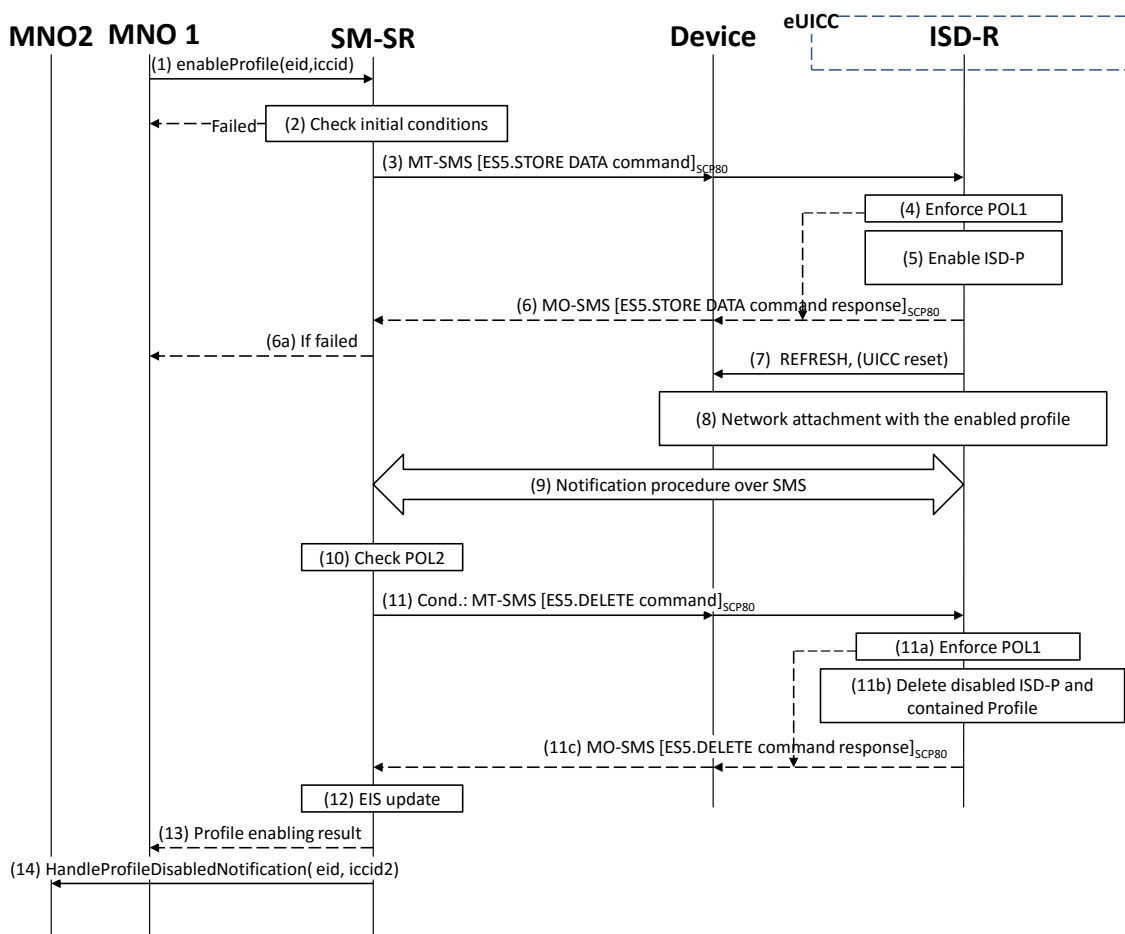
MNO2 MNO 1 SM-SR Device eUICC ISD-R

(1) enableProfile(eid,iccid)

Failed (2) Check initial conditions

(3) MT-SMS [ES5.STORE DATA command]$_{SCP80}$

(4) Enforce POL1

(5) Enable ISD-P

(6) MO-SMS [ES5.STORE DATA command response]$_{SCP80}$

(6a) If failed

(7) REFRESH, (UICC reset)

(8) Network attachment with the enabled profile

(9) Notification procedure over SMS

(10) Check POL2

(11) Cond.: MT-SMS [ES5.DELETE command]$_{SCP80}$

(11a) Enforce POL1

(11b) Delete disabled ISD-P and contained Profile

(11c) MO-SMS [ES5.DELETE command response]$_{SCP80}$

(12) EIS update

(13) Profile enabling result

(14) HandleProfileDisabledNotification( eid, iccid2)